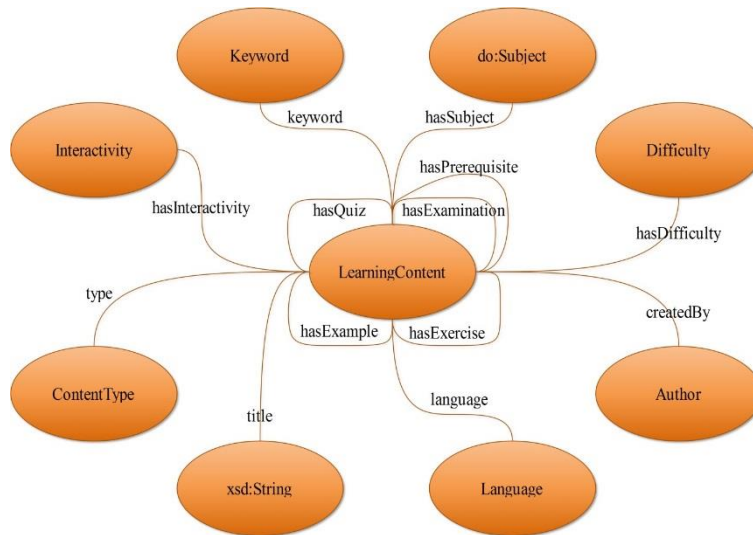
Keyword

do:Subject

keyword

hasSubject

Interactivity

hasPrerequisite

Difficulty

hasInteractivity

hasQuiz

hasExamination

hasDifficulty

LearningContent

type

createdBy

hasExample

hasExercise

ContentType

Author

language

title

xsd:String

Language